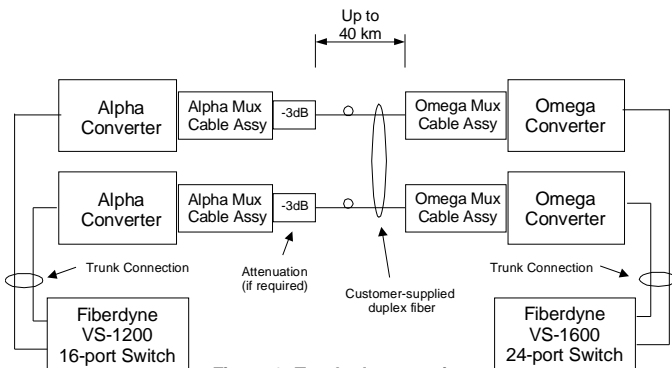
Up to 40 km

Alpha Converter

Alpha Mux Cable Assy

-3dB

Omega Mux Cable Assy

Omega Converter

Alpha Converter

Alpha Mux Cable Assy

-3dB

Omega Mux Cable Assy

Omega Converter

Trunk Connection

Attenuation (if required)

Customer-supplied duplex fiber

Trunk Connection

Fiberdyne VS-1200 16-port Switch

Figure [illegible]

Fiberdyne VS-1600 24-port Switch